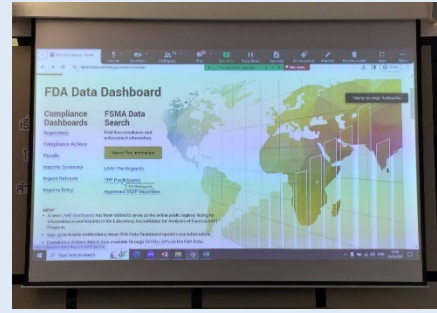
FDA Data Dashboard

Compliance Dashboards

Inspections

Compliance Actions

Recalls

Imports Summary

Import Refusals

Imports Entry

FSMA Data Search

Find firm compliance and enforcement information.

Search Firm Information

LAAF Participants

TPP Participants

Approved VQIP Importers

NEW

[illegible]

Type here to search